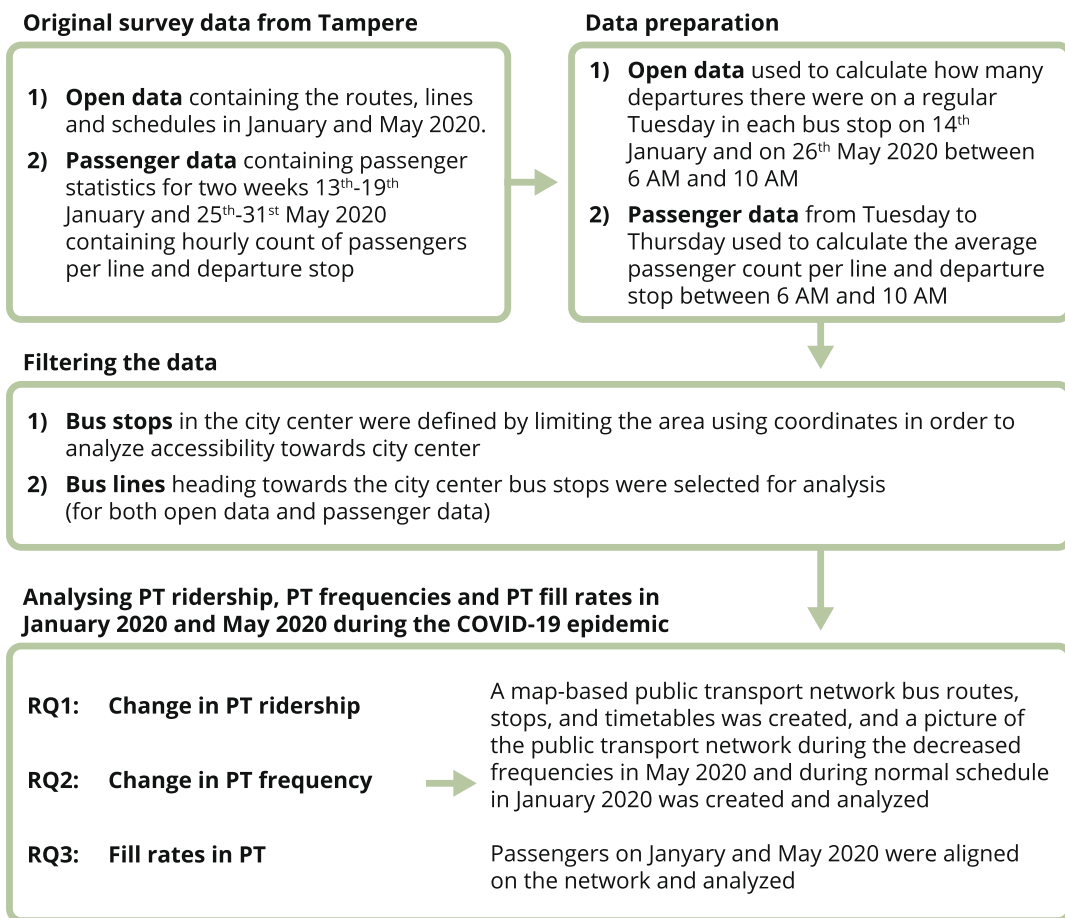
Original survey data from Tampere

1) **Open data** containing the routes, lines and schedules in January and May 2020.

2) **Passenger data** containing passenger statistics for two weeks 13$^{th}$-19$^{th}$ January and 25$^{th}$-31$^{st}$ May 2020 containing hourly count of passengers per line and departure stop

Data preparation

1) **Open data** used to calculate how many departures there were on a regular Tuesday in each bus stop on 14$^{th}$ January and on 26$^{th}$ May 2020 between 6 AM and 10 AM

2) **Passenger data** from Tuesday to Thursday used to calculate the average passenger count per line and departure stop between 6 AM and 10 AM

Filtering the data

1) **Bus stops** in the city center were defined by limiting the area using coordinates in order to analyze accessibility towards city center

2) **Bus lines** heading towards the city center bus stops were selected for analysis (for both open data and passenger data)

Analysing PT ridership, PT frequencies and PT fill rates in January 2020 and May 2020 during the COVID-19 epidemic

RQ1: Change in PT ridership

RQ2: Change in PT frequency

RQ3: Fill rates in PT

A map-based public transport network bus routes, stops, and timetables was created, and a picture of the public transport network during the decreased frequencies in May 2020 and during normal schedule in January 2020 was created and analyzed

Passengers on Janyary and May 2020 were aligned on the network and analyzed